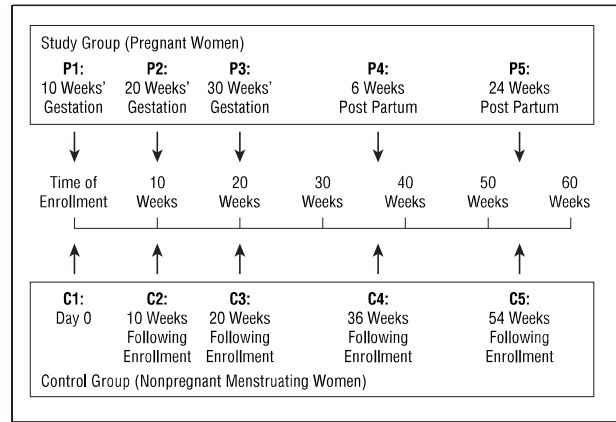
Study Group (Pregnant Women)

**P1:** 10 Weeks' Gestation

**P2:** 20 Weeks' Gestation

**P3:** 30 Weeks' Gestation

**P4:** 6 Weeks Post Partum

**P5:** 24 Weeks Post Partum

Time of Enrollment

10 Weeks

20 Weeks

30 Weeks

40 Weeks

50 Weeks

60 Weeks

**C1:** Day 0

**C2:** 10 Weeks Following Enrollment

**C3:** 20 Weeks Following Enrollment

**C4:** 36 Weeks Following Enrollment

**C5:** 54 Weeks Following Enrollment

Control Group (Nonpregnant Menstruating Women)